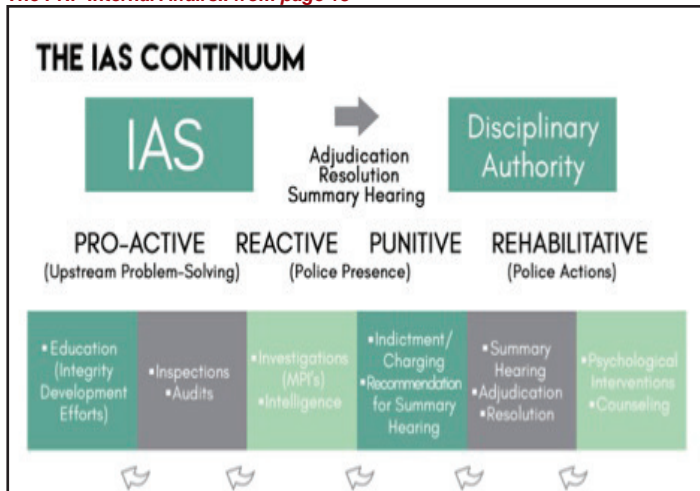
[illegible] from page 13

THE IAS CONTINUUM

IAS

Adjudication
Resolution
Summary Hearing

Disciplinary Authority

PRO-ACTIVE (Upstream Problem-Solving)

REACTIVE (Police Presence)

PUNITIVE (Police Actions)

REHABILITATIVE

• Education (Integrity Development Efforts)

• Inspections
• Audits

• Investigations (MPI's)
• Intelligence

• Indictment/ Charging
• Recommendation for Summary Hearing

• Summary Hearing
• Adjudication
• Resolution

• Psychological Interventions
• Counseling